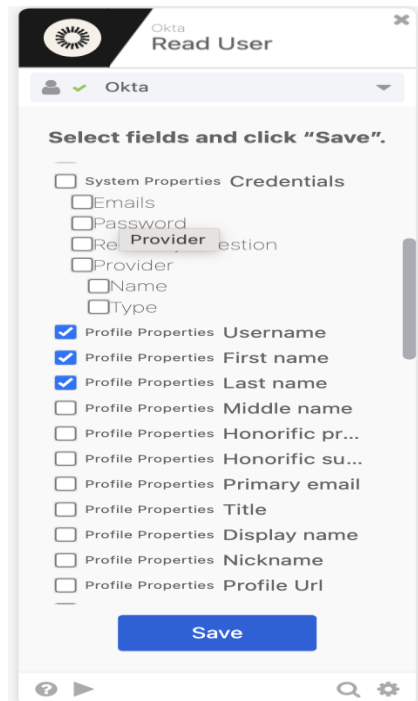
Okta
Read User

Okta

Select fields and click "Save".

System Properties Credentials
Emails
Password
Re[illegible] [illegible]estion
Provider
Provider
Name
Type
Profile Properties Username
Profile Properties First name
Profile Properties Last name
Profile Properties Middle name
Profile Properties Honorific pr...
Profile Properties Honorific su...
Profile Properties Primary email
Profile Properties Title
Profile Properties Display name
Profile Properties Nickname
Profile Properties Profile Url

Save